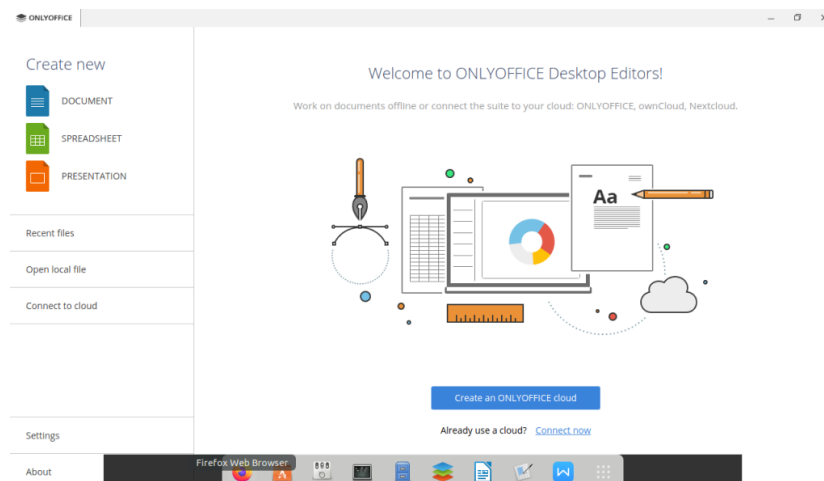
ONLYOFFICE

Create new
DOCUMENT
SPREADSHEET
PRESENTATION

Recent files
Open local file
Connect to cloud

Settings
About

Welcome to ONLYOFFICE Desktop Editors!

Work on documents offline or connect the suite to your cloud: ONLYOFFICE, ownCloud, Nextcloud.

Aa

Create an ONLYOFFICE cloud

Already use a cloud? Connect now

Firefox Web Browser